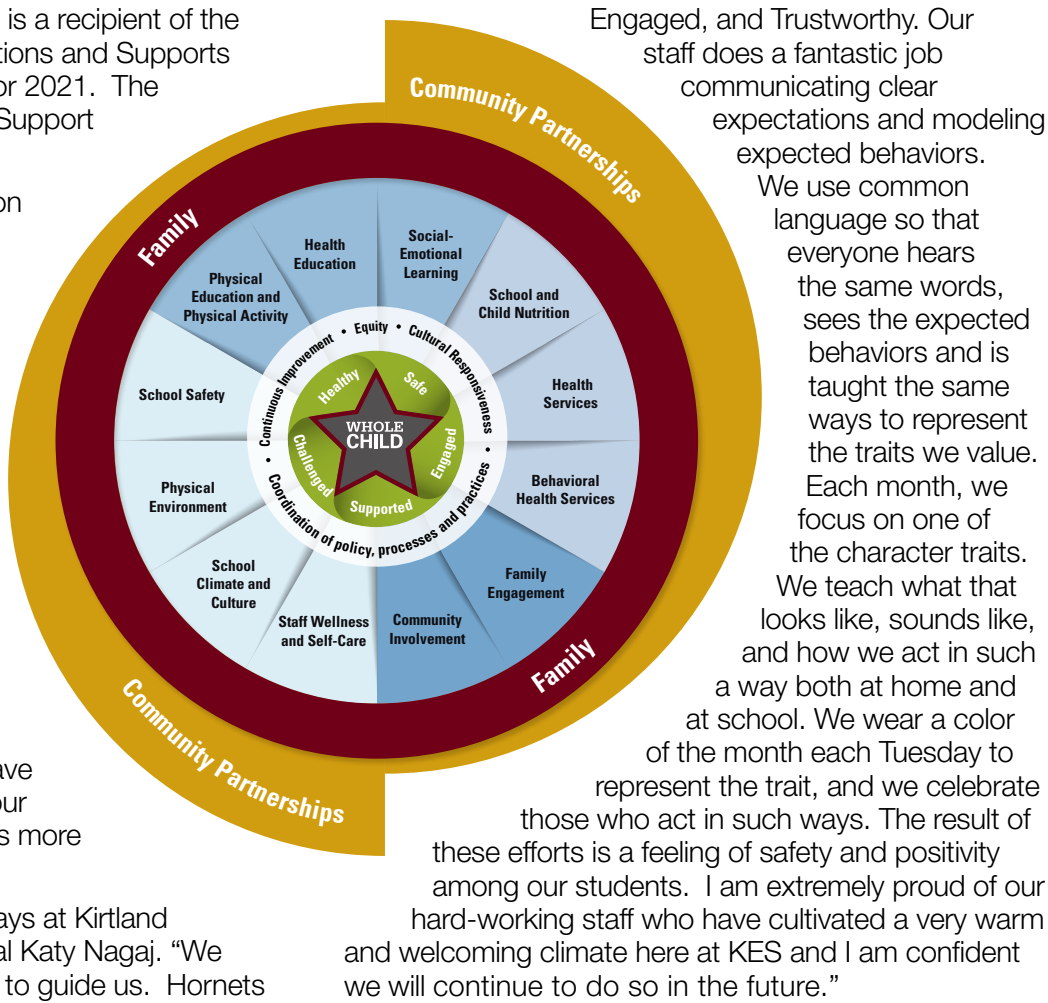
is a recipient of the
tions and Supports
or 2021. The
Support

on

ave
our
s more

ays at Kirtland
al Katy Nagaj. "We
to guide us. Hornets

Community Partnerships

Family

Health Education

Social-Emotional Learning

Physical Education and Physical Activity

School and Child Nutrition

School Safety

Health Services

Behavioral Health Services

Physical Environment

School Climate and Culture

Family Engagement

Staff Wellness and Self-Care

Community Involvement

Continuous Improvement • Equity • Cultural Responsiveness • Coordination of policy, processes and practices

Healthy

Safe

Engaged

Supported

Challenged

WHOLE CHILD

Family

Community Partnerships

Engaged, and Trustworthy. Our staff does a fantastic job communicating clear expectations and modeling expected behaviors. We use common language so that everyone hears the same words, sees the expected behaviors and is taught the same ways to represent the traits we value. Each month, we focus on one of the character traits. We teach what that looks like, sounds like, and how we act in such a way both at home and at school. We wear a color of the month each Tuesday to represent the trait, and we celebrate those who act in such ways. The result of these efforts is a feeling of safety and positivity among our students. I am extremely proud of our hard-working staff who have cultivated a very warm and welcoming climate here at KES and I am confident we will continue to do so in the future."